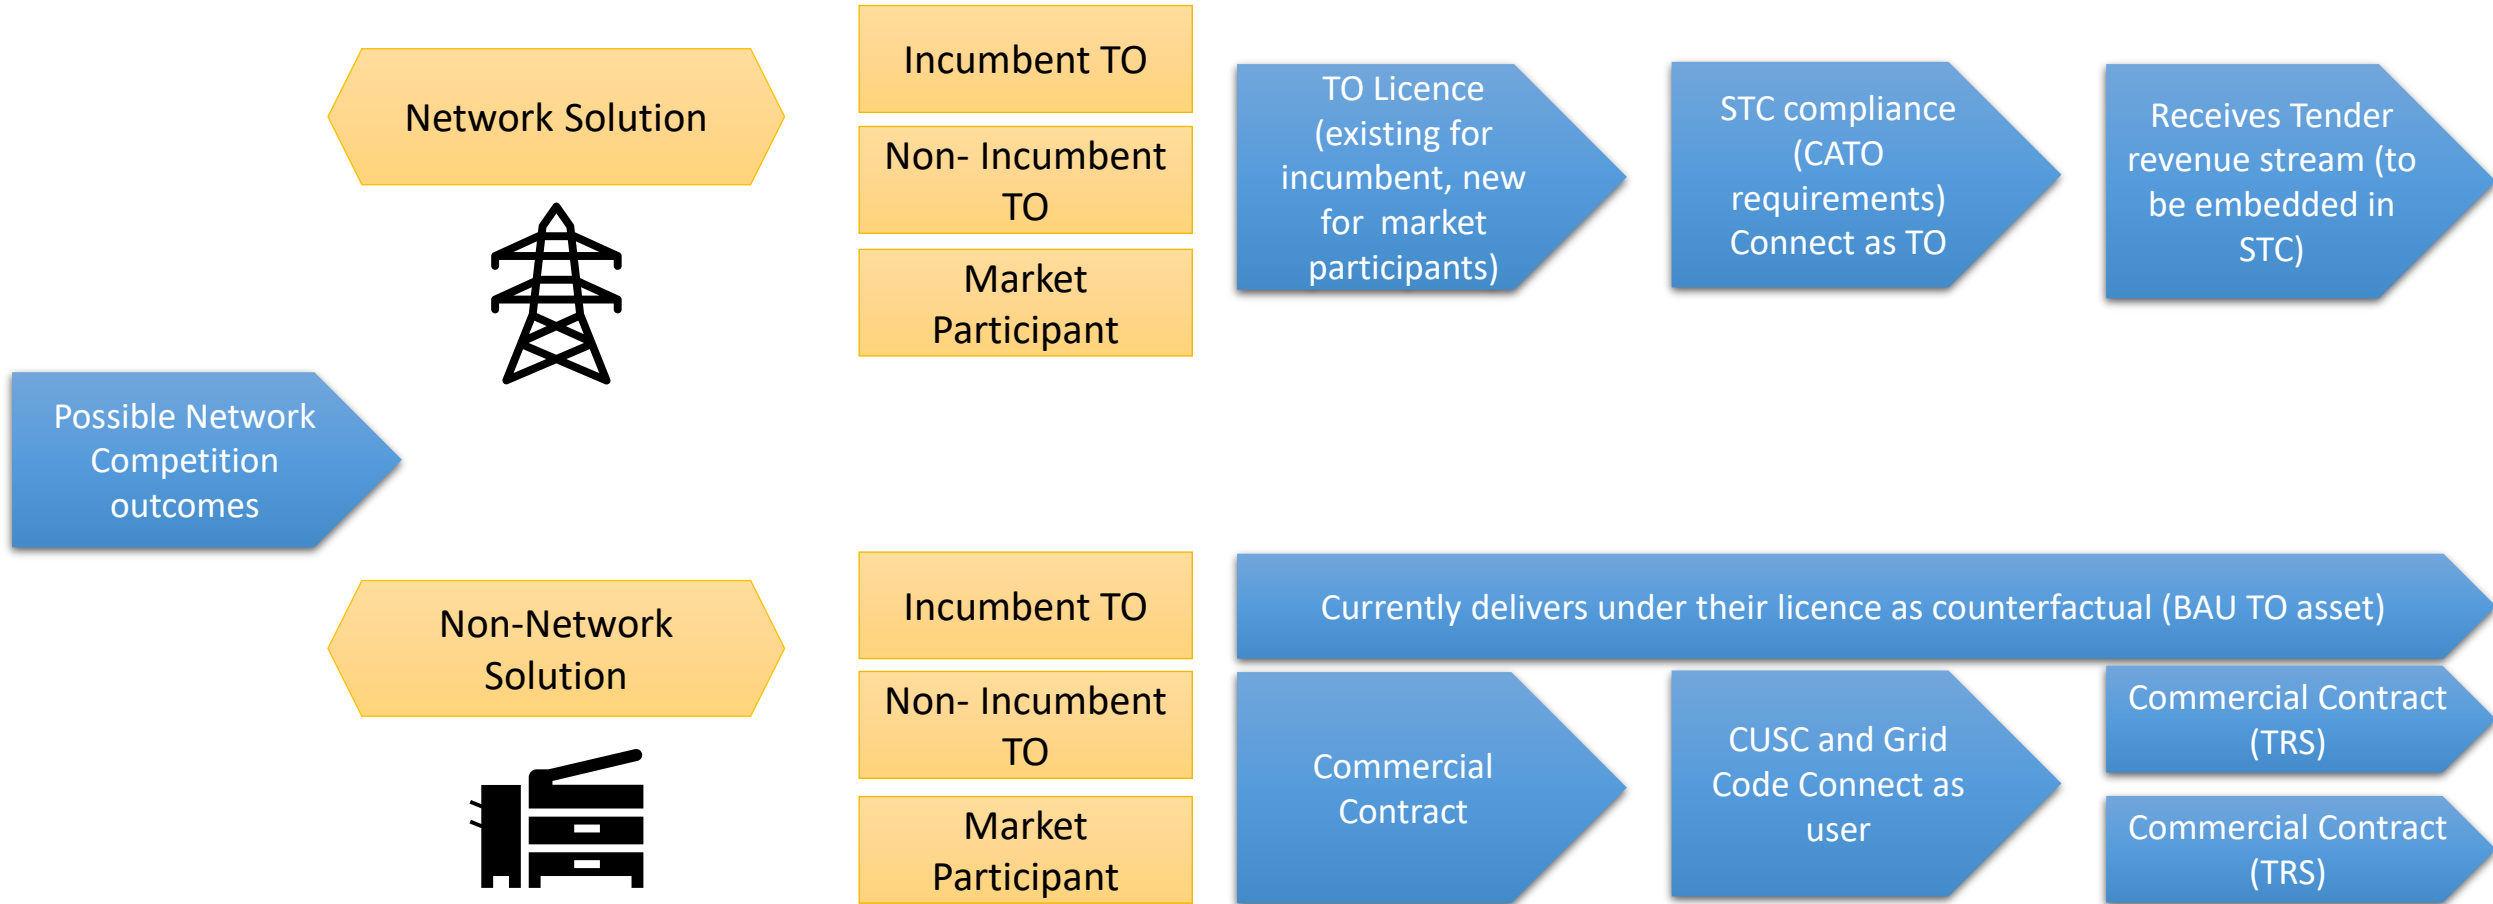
Network Solution

Incumbent TO

Non- Incumbent TO

Market Participant

TO Licence (existing for incumbent, new for market participants)

STC compliance (CATO requirements) Connect as TO

Receives Tender revenue stream (to be embedded in STC)

Possible Network Competition outcomes

Non-Network Solution

Incumbent TO

Non- Incumbent TO

Market Participant

Currently delivers under their licence as counterfactual (BAU TO asset)

Commercial Contract

CUSC and Grid Code Connect as user

Commercial Contract (TRS)

Commercial Contract (TRS)